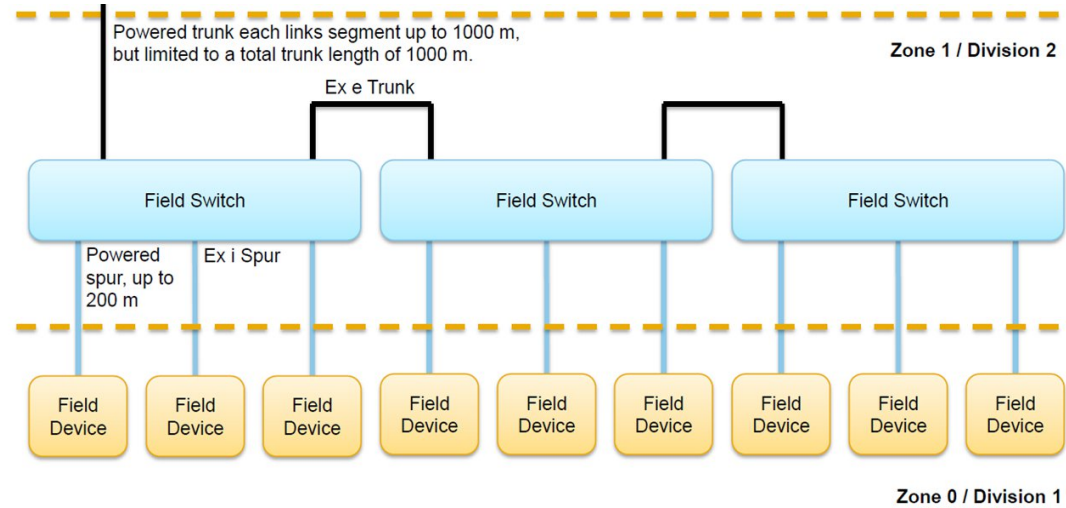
Powered trunk each links segment up to 1000 m, but limited to a total trunk length of 1000 m.

Zone 1 / Division 2

Ex e Trunk

Field Switch

Field Switch

Field Switch

Powered spur, up to 200 m

Ex i Spur

Field Device

Field Device

Field Device

Field Device

Field Device

Field Device

Field Device

Field Device

Field Device

Zone 0 / Division 1